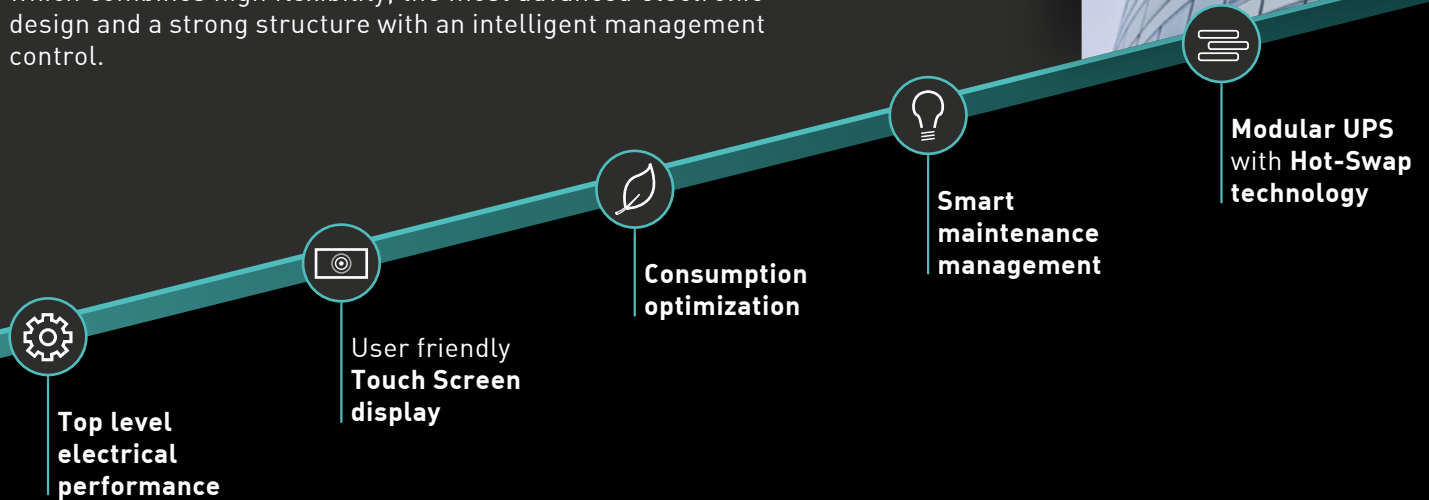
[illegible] design and a strong structure with an intelligent management control.

Top level electrical performance

User friendly Touch Screen display

Consumption optimization

Smart maintenance management

Modular UPS with Hot-Swap technology